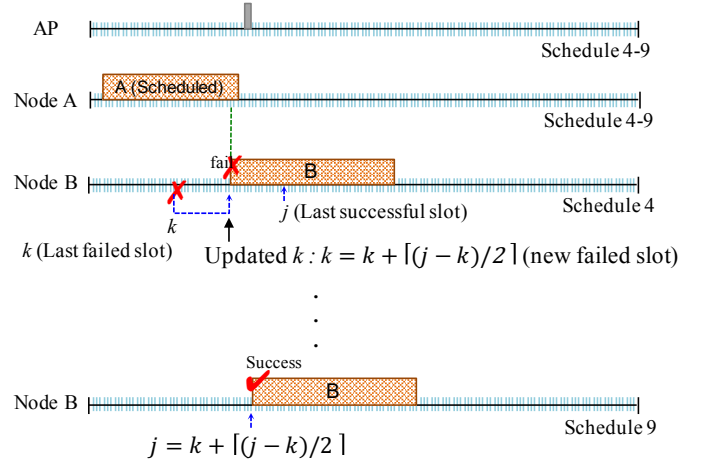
AP
Schedule 4-9

A (Scheduled)
Node A
Schedule 4-9

fail
B
Node B
$k$
$j$ (Last successful slot)
Schedule 4
$k$ (Last failed slot)
Updated $k$ : $k = k + \lceil (j-k)/2 \rceil$ (new failed slot)

.
.
.

Success
B
Node B
$j = k + \lceil (j-k)/2 \rceil$
Schedule 9